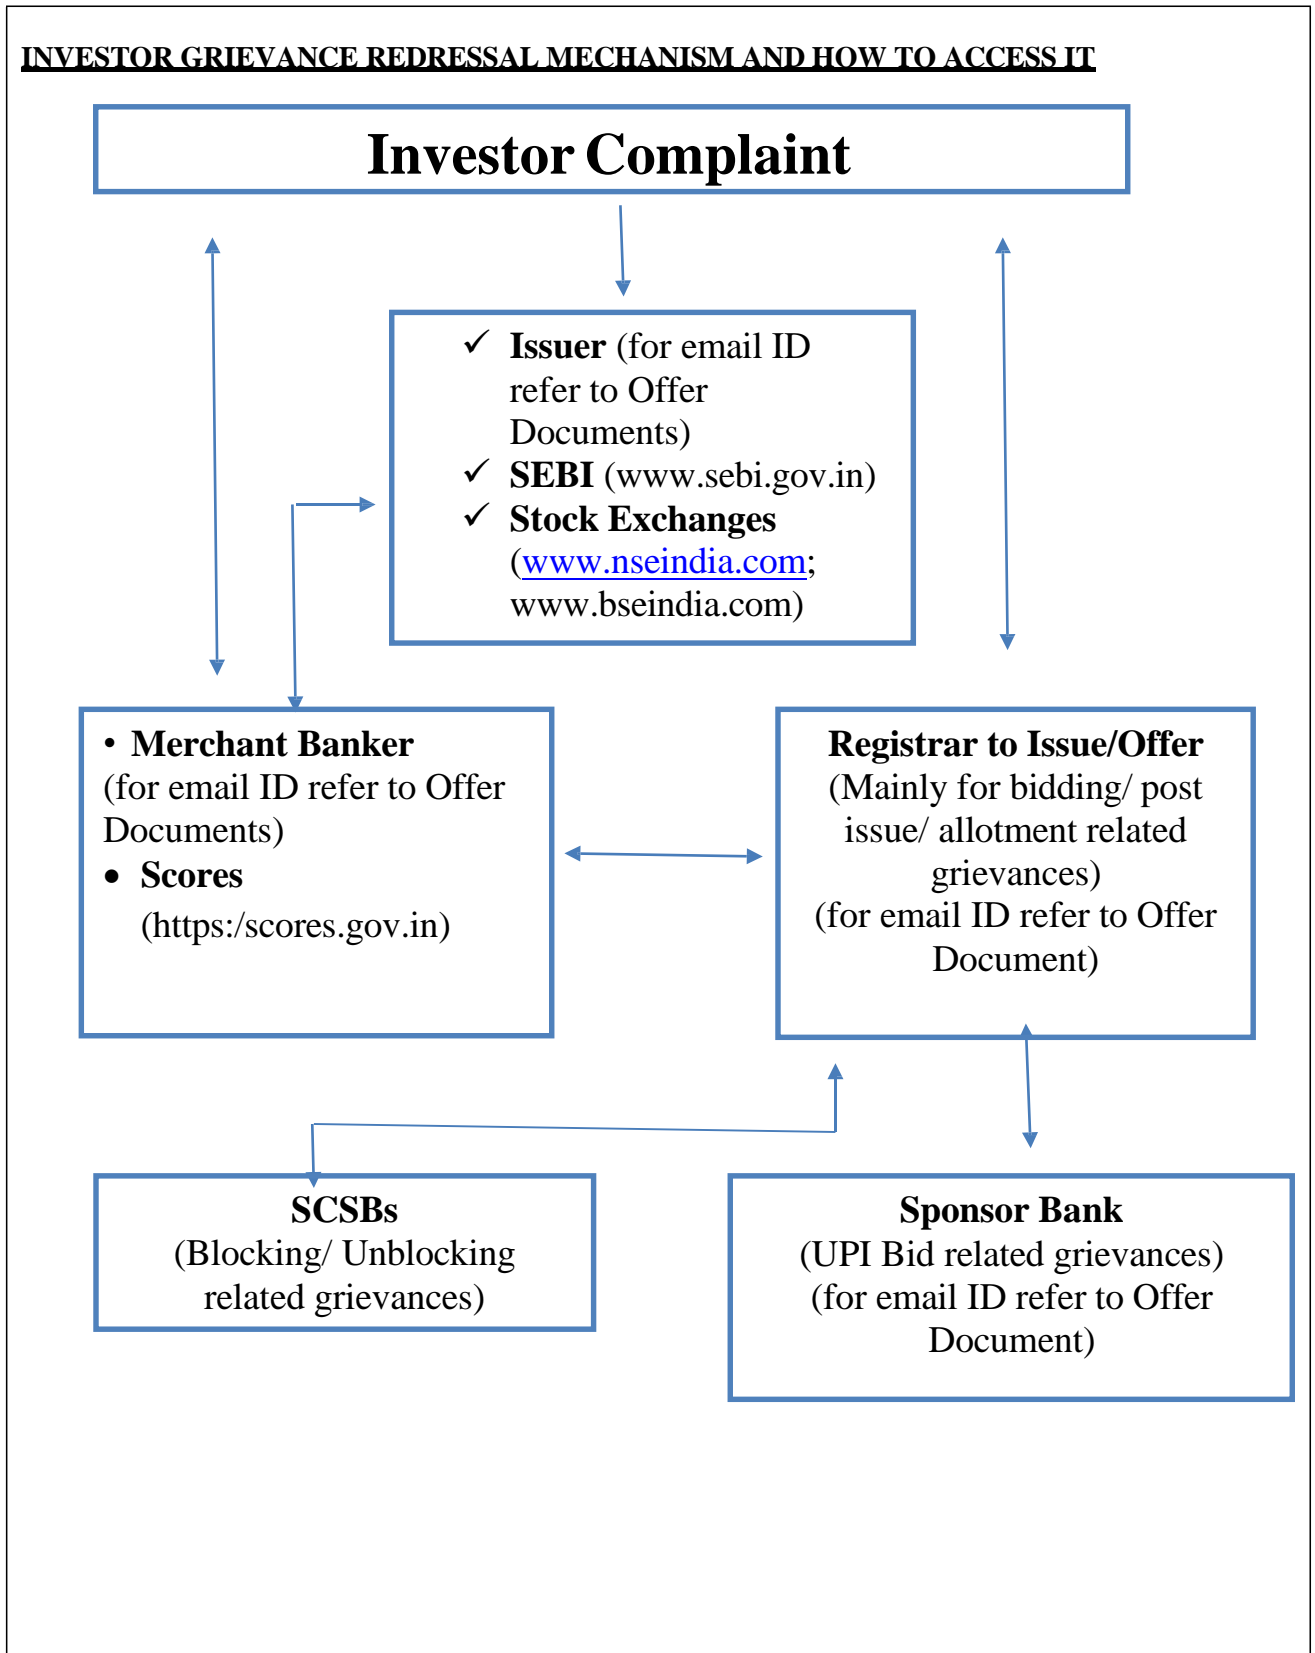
INVESTOR GRIEVANCE REDRESSAL MECHANISM AND HOW TO ACCESS IT

Investor Complaint

✓ Issuer (for email ID refer to Offer Documents)
✓ SEBI (www.sebi.gov.in)
✓ Stock Exchanges (www.nseindia.com; www.bseindia.com)

• Merchant Banker (for email ID refer to Offer Documents)
• Scores (https:/scores.gov.in)

Registrar to Issue/Offer
(Mainly for bidding/ post issue/ allotment related grievances)
(for email ID refer to Offer Document)

SCSBs
(Blocking/ Unblocking related grievances)

Sponsor Bank
(UPI Bid related grievances)
(for email ID refer to Offer Document)